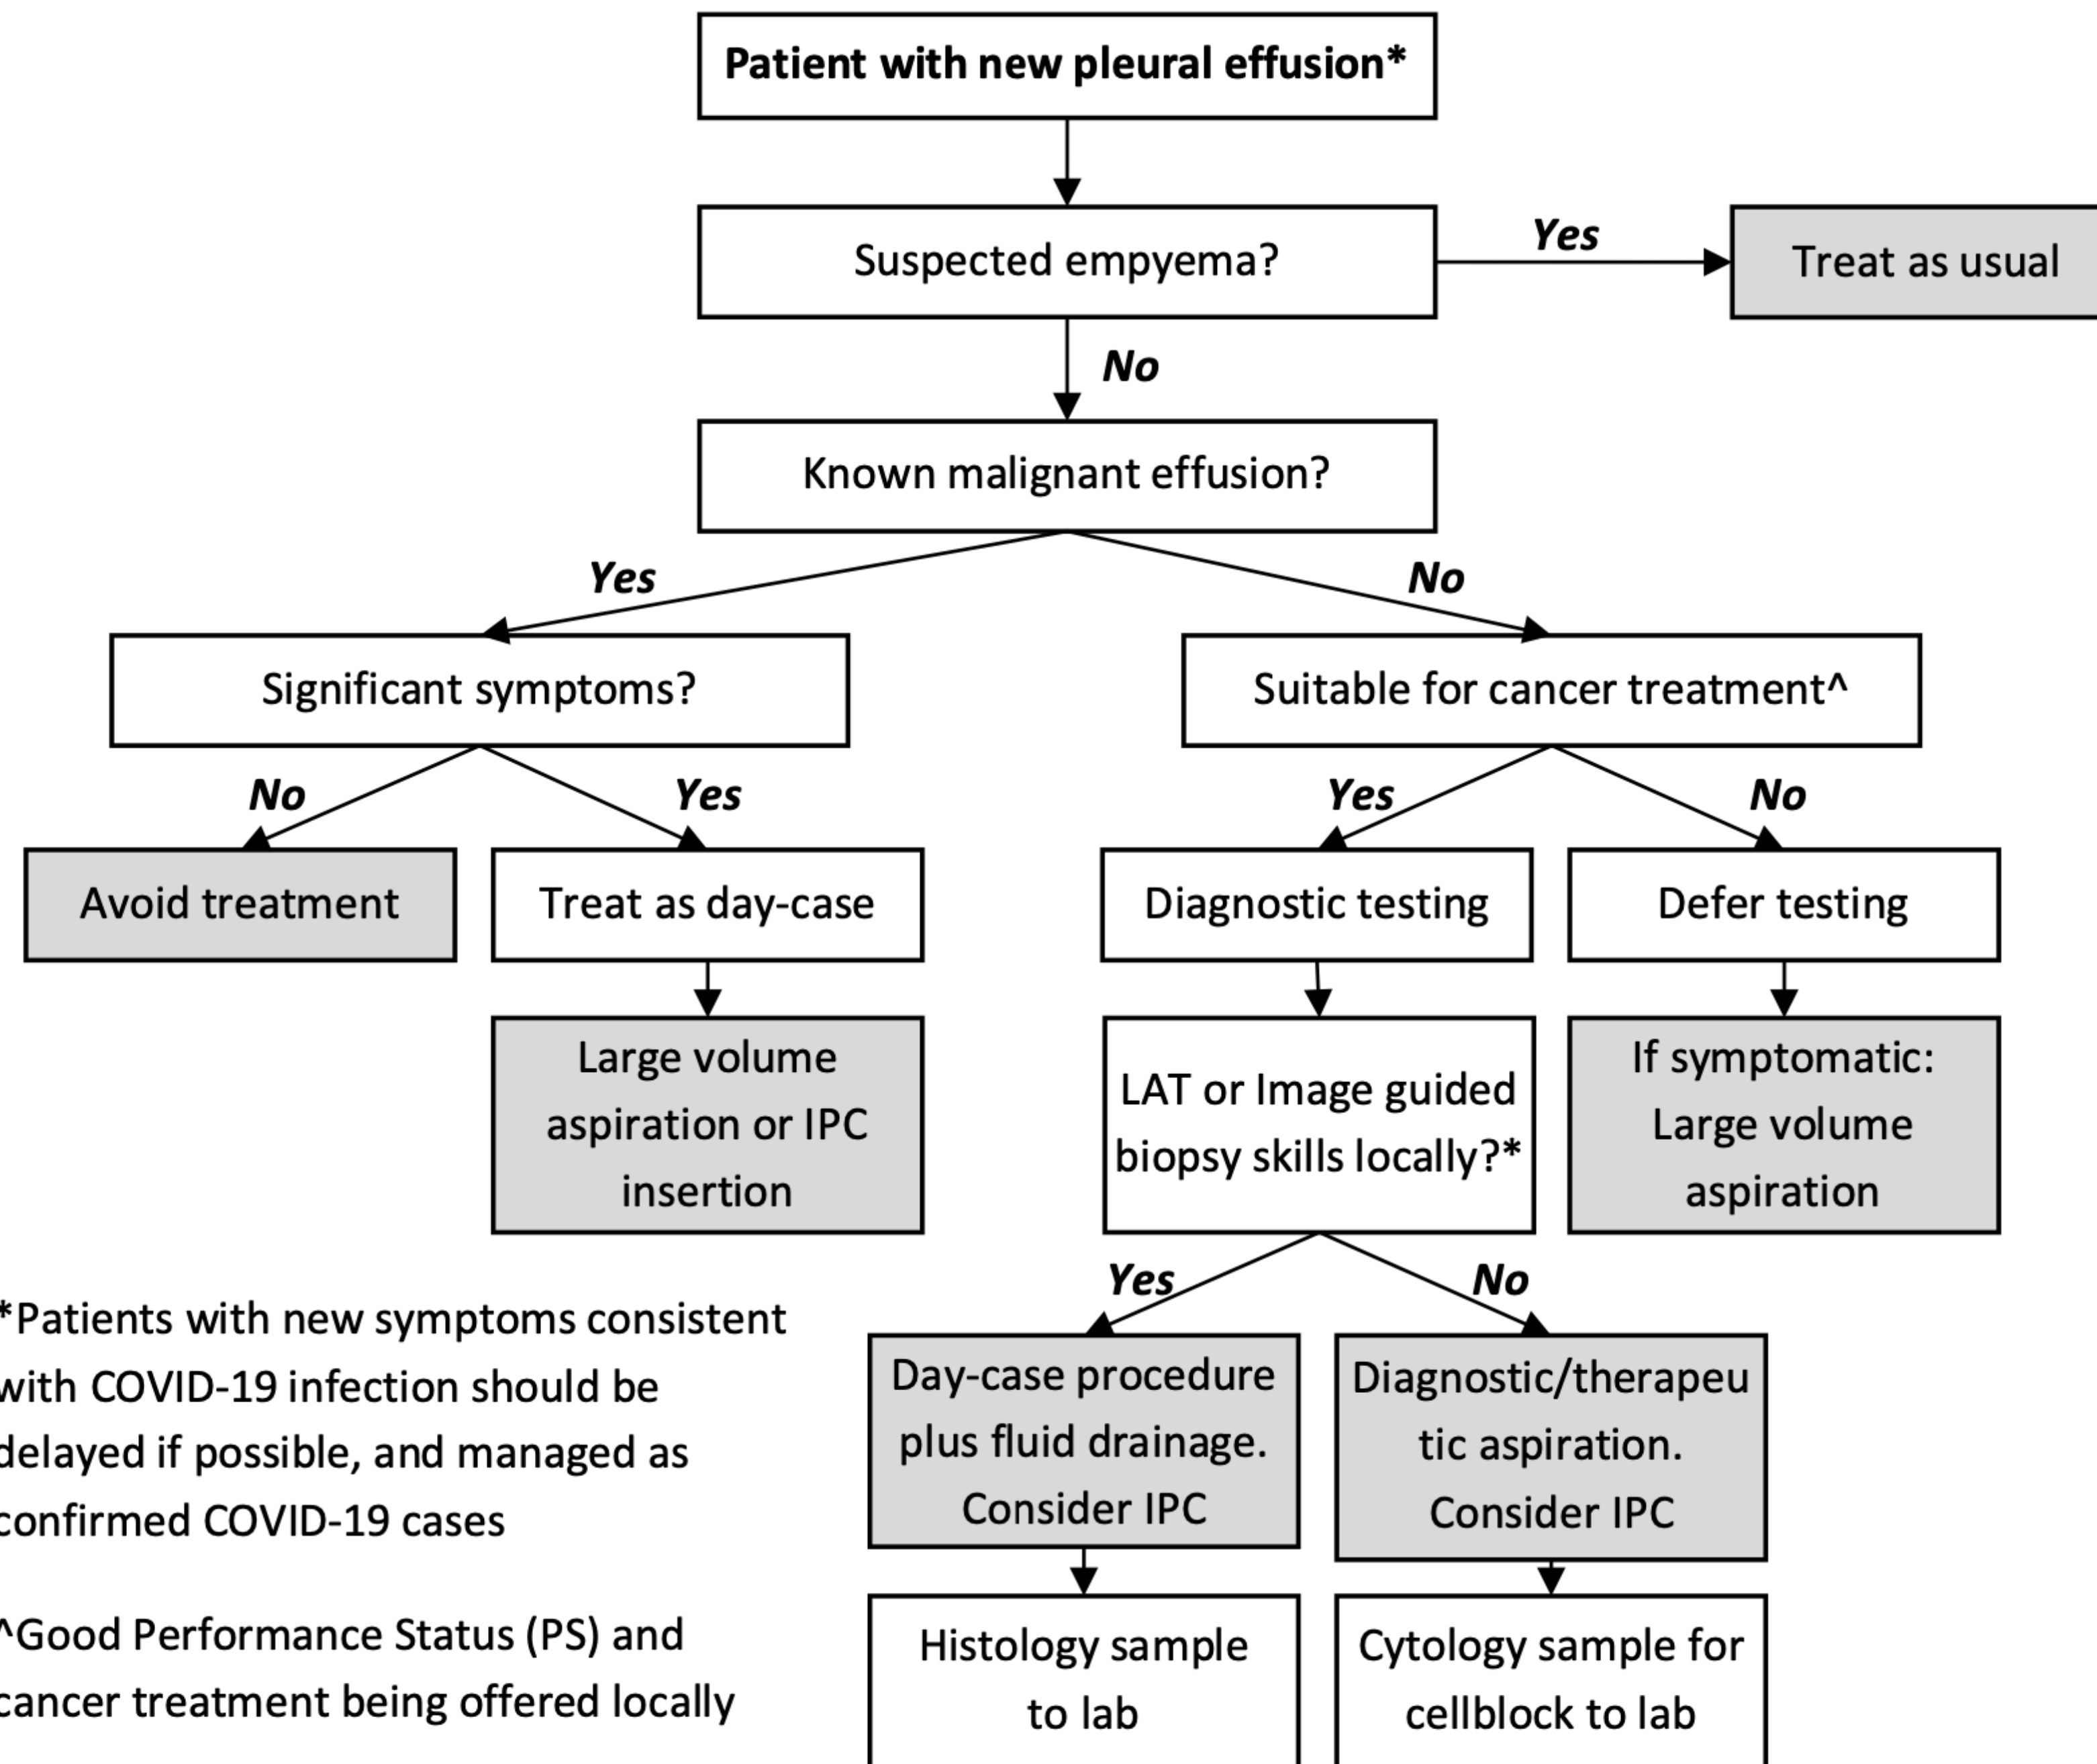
Patient with new pleural effusion*

Suspected empyema?

Yes

Treat as usual

No

Known malignant effusion?

Yes

No

Significant symptoms?

Suitable for cancer treatment^

No

Yes

Yes

No

Avoid treatment

Treat as day-case

Diagnostic testing

Defer testing

Large volume aspiration or IPC insertion

LAT or Image guided biopsy skills locally?*

If symptomatic: Large volume aspiration

Yes

No

*Patients with new symptoms consistent with COVID-19 infection should be delayed if possible, and managed as confirmed COVID-19 cases

Day-case procedure plus fluid drainage. Consider IPC

Diagnostic/therapeutic aspiration. Consider IPC

^Good Performance Status (PS) and cancer treatment being offered locally

Histology sample to lab

Cytology sample for cellblock to lab